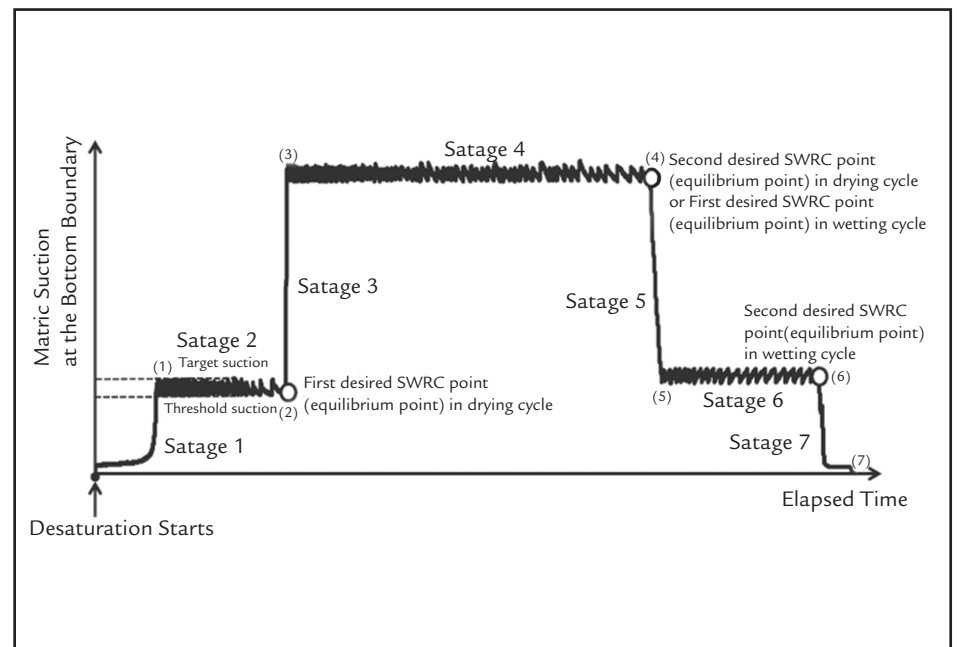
Matric Suction at the Bottom Boundary

(3)

Satage 4

(4) Second desired SWRC point (equilibrium point) in drying cycle or First desired SWRC point (equilibrium point) in wetting cycle

Satage 3

Satage 5

Second desired SWRC point(equilibrium point) in wetting cycle

Satage 2

(1) Target suction

Threshold suction (2)

First desired SWRC point (equilibrium point) in drying cycle

(5)

Satage 6

(6)

Satage 1

Satage 7

(7)

Elapsed Time

Desaturation Starts